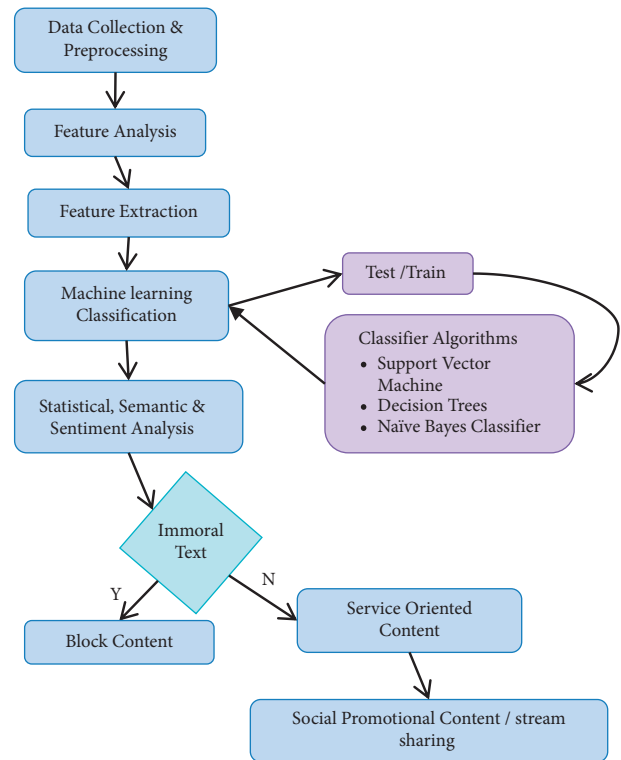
Data Collection & Preprocessing

Feature Analysis

Feature Extraction

Machine learning Classification

Test /Train

Classifier Algorithms
- Support Vector Machine
- Decision Trees
- Naïve Bayes Classifier

Statistical, Semantic & Sentiment Analysis

Immoral Text

Y

N

Block Content

Service Oriented Content

Social Promotional Content / stream sharing